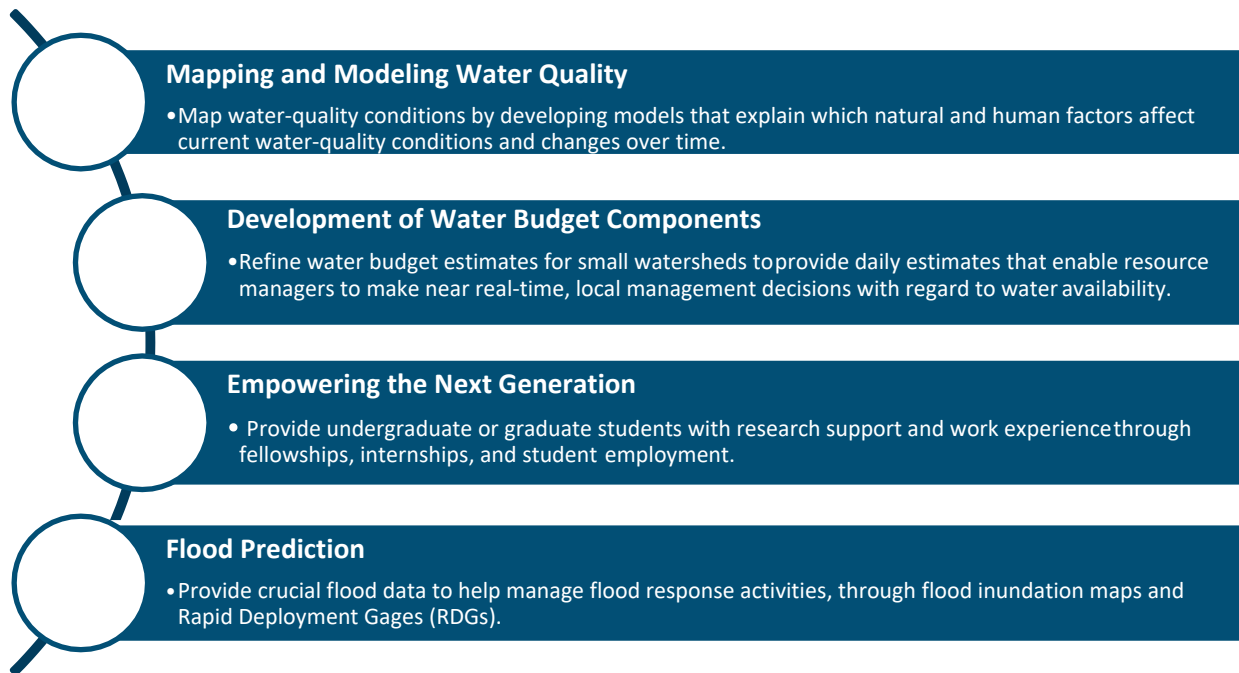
Mapping and Modeling Water Quality

•Map water-quality conditions by developing models that explain which natural and human factors affect current water-quality conditions and changes over time.

Development of Water Budget Components

•Refine water budget estimates for small watersheds toprovide daily estimates that enable resource managers to make near real-time, local management decisions with regard to water availability.

Empowering the Next Generation

• Provide undergraduate or graduate students with research support and work experiencethrough fellowships, internships, and student employment.

Flood Prediction

•Provide crucial flood data to help manage flood response activities, through flood inundation maps and Rapid Deployment Gages (RDGs).